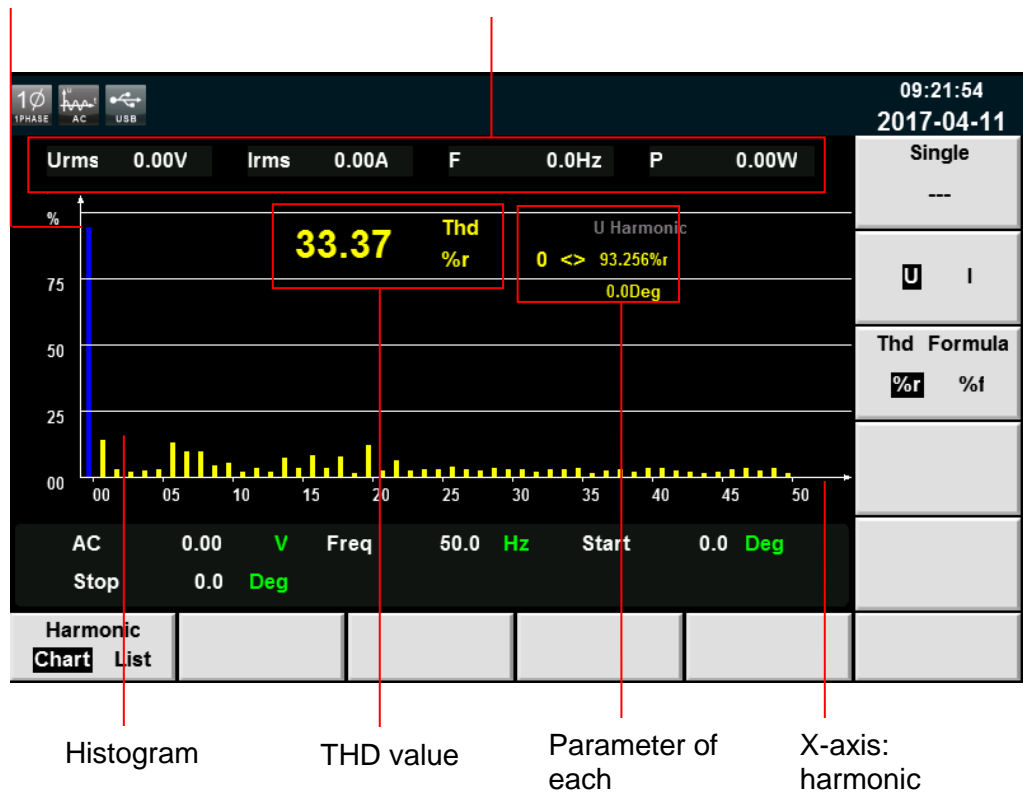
1Ø 1PHASE AC USB

09:21:54
2017-04-11

Urms 0.00V Irms 0.00A F 0.0Hz P 0.00W

Single
---

%

33.37 Thd %r

U Harmonic
0 <> 93.256%r
0.0Deg

75

50

25

00

00 05 10 15 20 25 30 35 40 45 50

U I

Thd Formula
%r %f

AC 0.00 V Freq 50.0 Hz Start 0.0 Deg
Stop 0.0 Deg

Harmonic
Chart List

Histogram

THD value

Parameter of each

X-axis: harmonic